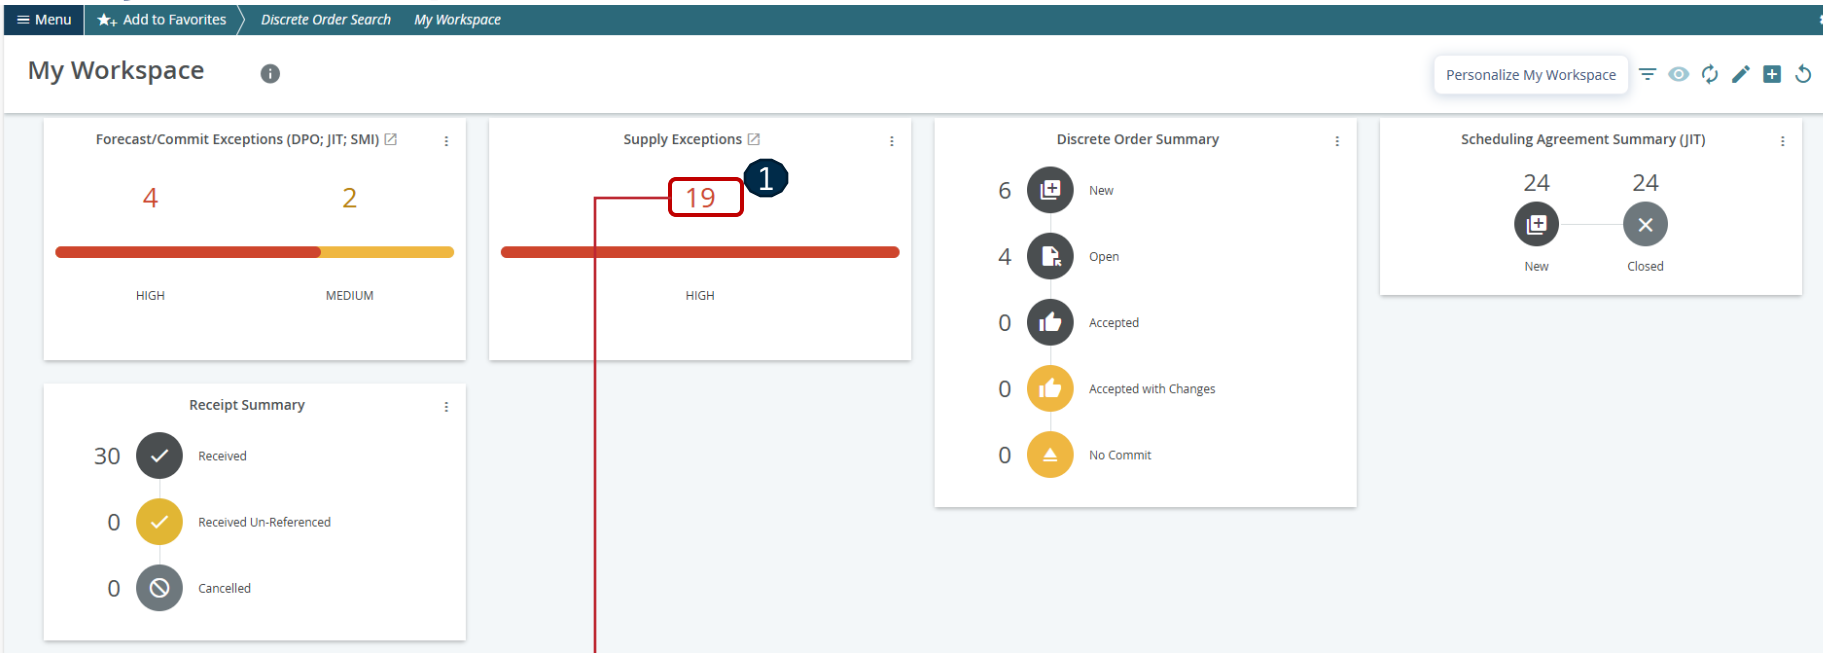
≡ Menu ★+ Add to Favorites Discrete Order Search My Workspace

My Workspace

Personalize My Workspace

Forecast/Commit Exceptions (DPO; JIT; SMI)

4 2

HIGH MEDIUM

Supply Exceptions

1

19

HIGH

Discrete Order Summary

6 New

4 Open

0 Accepted

0 Accepted with Changes

0 No Commit

Scheduling Agreement Summary (JIT)

24 24

New Closed

Receipt Summary

30 Received

0 Received Un-Referenced

0 Cancelled